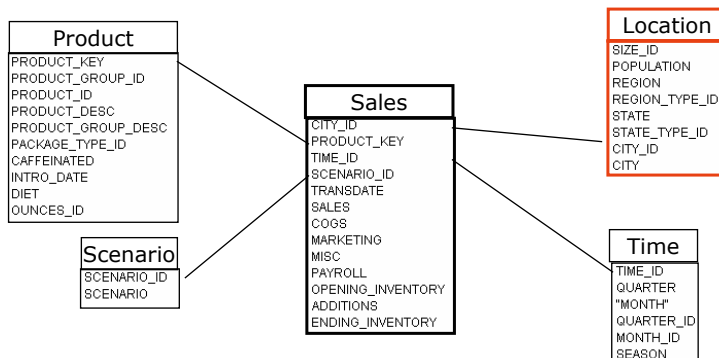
Product
PRODUCT_KEY
PRODUCT_GROUP_ID
PRODUCT_ID
PRODUCT_DESC
PRODUCT_GROUP_DESC
PACKAGE_TYPE_ID
CAFFEINATED
INTRO_DATE
DIET
OUNCES_ID

Scenario
SCENARIO_ID
SCENARIO

Sales
CITY_ID
PRODUCT_KEY
TIME_ID
SCENARIO_ID
TRANSDATE
SALES
COGS
MARKETING
MISC
PAYROLL
OPENING_INVENTORY
ADDITIONS
ENDING_INVENTORY

Location
SIZE_ID
POPULATION
REGION
REGION_TYPE_ID
STATE
STATE_TYPE_ID
CITY_ID
CITY

Time
TIME_ID
QUARTER
"MONTH"
QUARTER_ID
MONTH_ID
SEASON